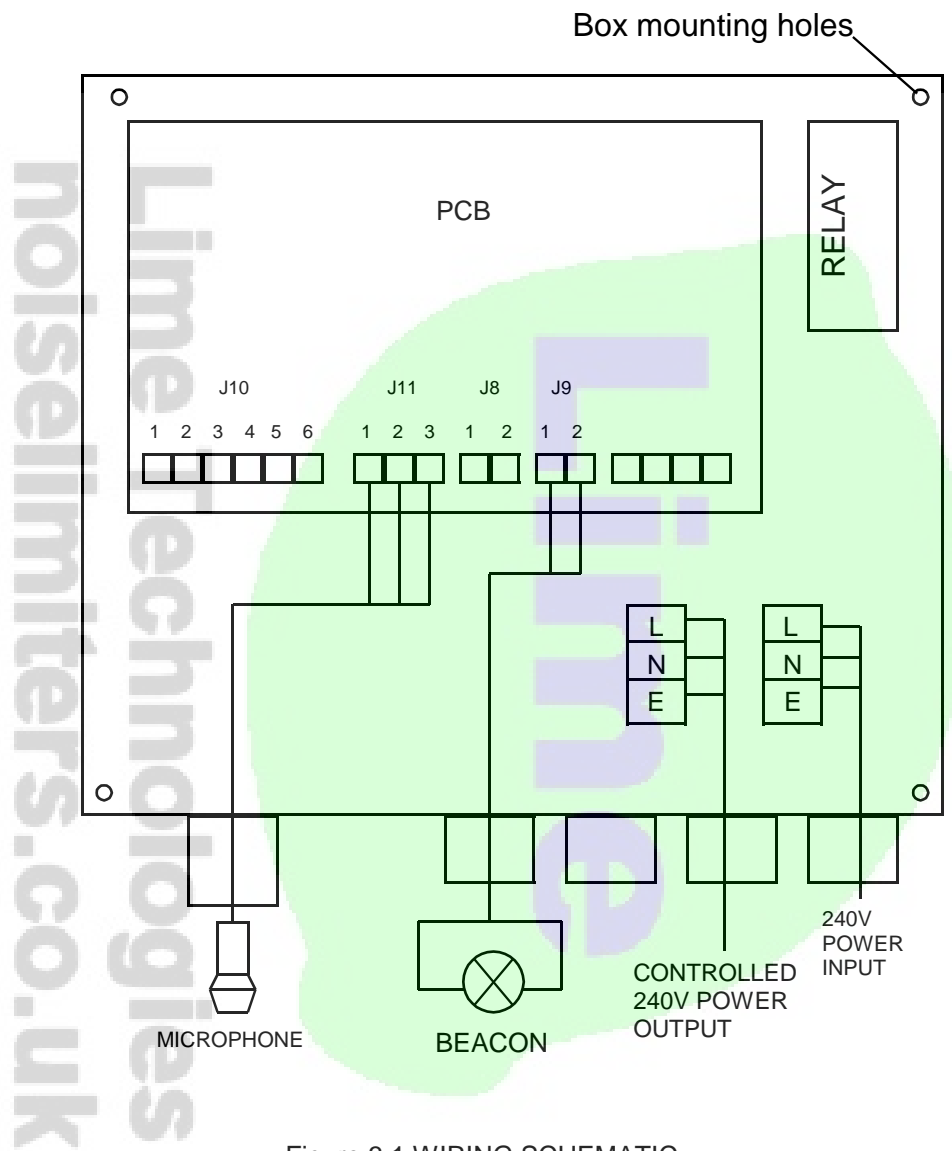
Box mounting holes

PCB

RELAY

J10
1 2 3 4 5 6

J11
1 2 3

J8
1 2

J9
1 2

L
N
E

L
N
E

MICROPHONE

BEACON

CONTROLLED 240V POWER OUTPUT

240V POWER INPUT

noiselimiters.co.uk

Lime Technologies

Lime

Figure 2.1 WIRING SCHEMATIC